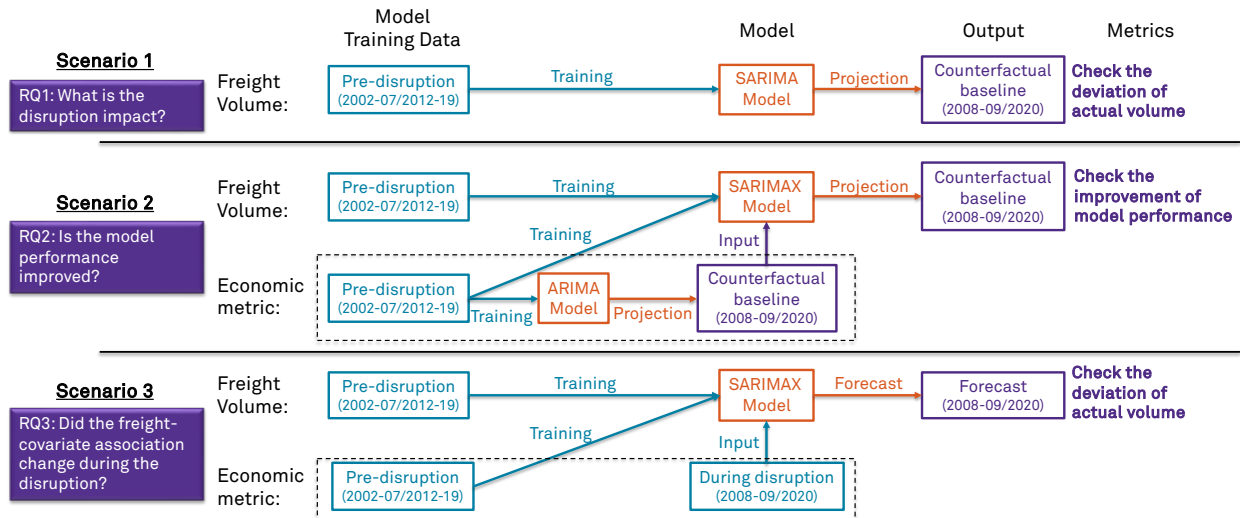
Model Training Data

Model

Output

Metrics

Scenario 1

RQ1: What is the disruption impact?

Freight Volume:

Pre-disruption (2002-07/2012-19)

Training

SARIMA Model

Projection

Counterfactual baseline (2008-09/2020)

Check the deviation of actual volume

Scenario 2

RQ2: Is the model performance improved?

Freight Volume:

Pre-disruption (2002-07/2012-19)

Training

SARIMAX Model

Projection

Counterfactual baseline (2008-09/2020)

Check the improvement of model performance

Training

Input

Economic metric:

Pre-disruption (2002-07/2012-19)

Training

ARIMA Model

Projection

Counterfactual baseline (2008-09/2020)

Scenario 3

RQ3: Did the freight-covariate association change during the disruption?

Freight Volume:

Pre-disruption (2002-07/2012-19)

Training

SARIMAX Model

Forecast

Forecast (2008-09/2020)

Check the deviation of actual volume

Training

Input

Economic metric:

Pre-disruption (2002-07/2012-19)

During disruption (2008-09/2020)